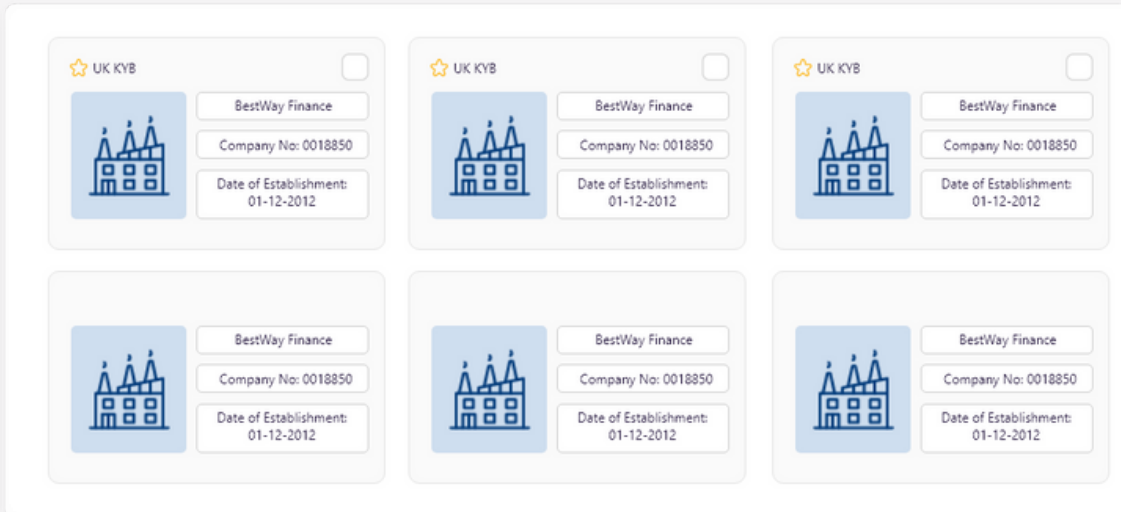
UK KYB

BestWay Finance

Company No: 0018850

Date of Establishment: 01-12-2012

UK KYB

BestWay Finance

Company No: 0018850

Date of Establishment: 01-12-2012

UK KYB

BestWay Finance

Company No: 0018850

Date of Establishment: 01-12-2012

BestWay Finance

Company No: 0018850

Date of Establishment: 01-12-2012

BestWay Finance

Company No: 0018850

Date of Establishment: 01-12-2012

BestWay Finance

Company No: 0018850

Date of Establishment: 01-12-2012